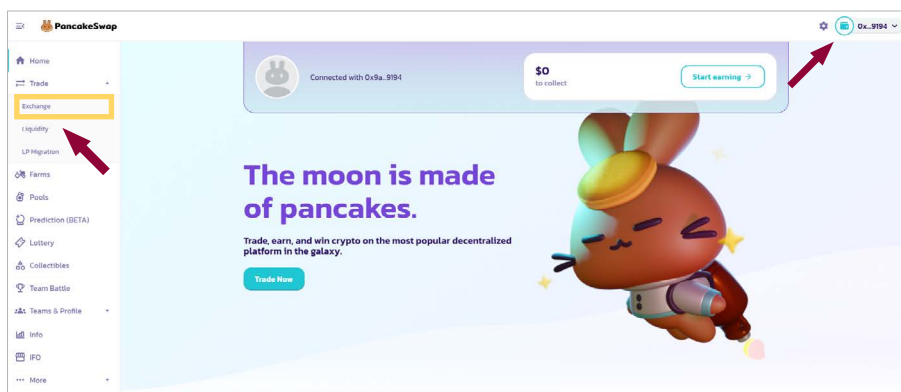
PancakeSwap

0x...9194

Home
Trade
Exchange
Liquidity
LP Migration
Farms
Pools
Prediction (BETA)
Lottery
Collectibles
Team Battle
Teams & Profile
Info
IFO
More

Connected with 0x9a...9194

$0
to collect

Start earning →

The moon is made of pancakes.

Trade, earn, and win crypto on the most popular decentralized platform in the galaxy.

Trade Now